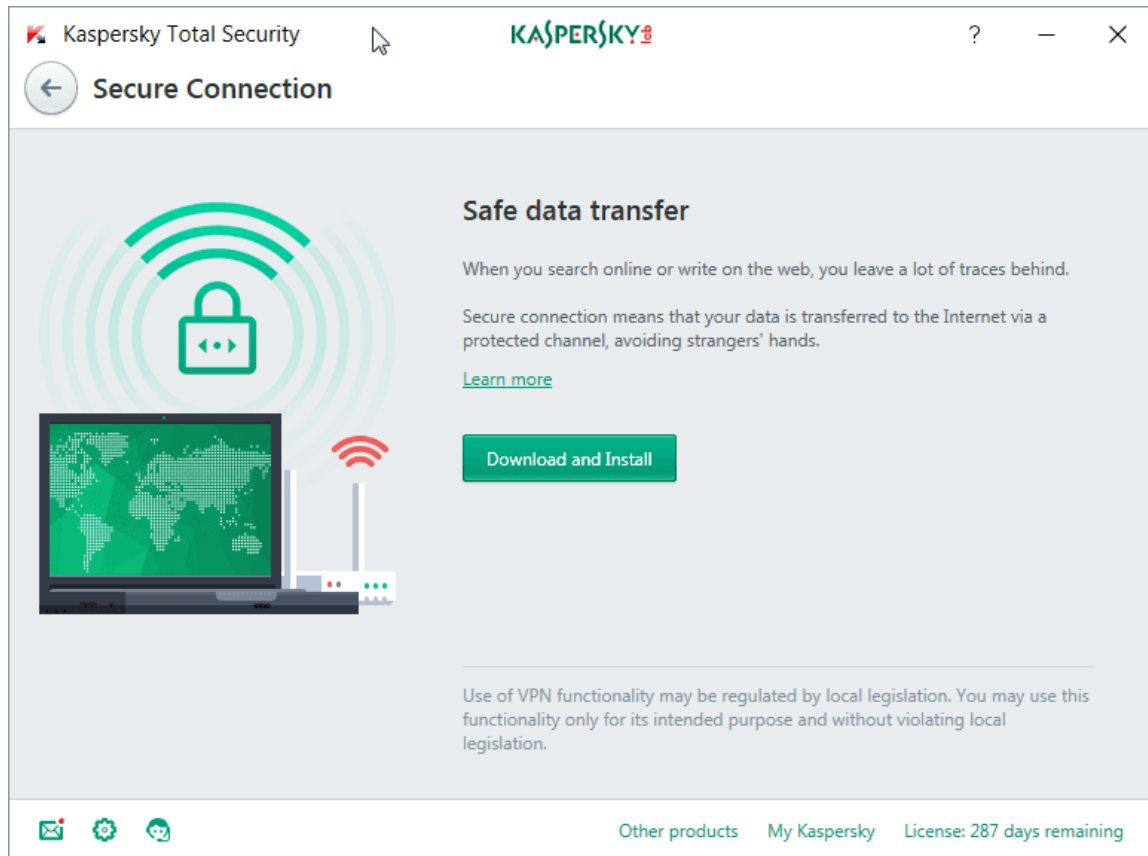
Kaspersky Total Security

KASPERSKY lab

?

Secure Connection

Safe data transfer

When you search online or write on the web, you leave a lot of traces behind.

Secure connection means that your data is transferred to the Internet via a protected channel, avoiding strangers' hands.

Learn more

Download and Install

Use of VPN functionality may be regulated by local legislation. You may use this functionality only for its intended purpose and without violating local legislation.

Other products My Kaspersky License: 287 days remaining